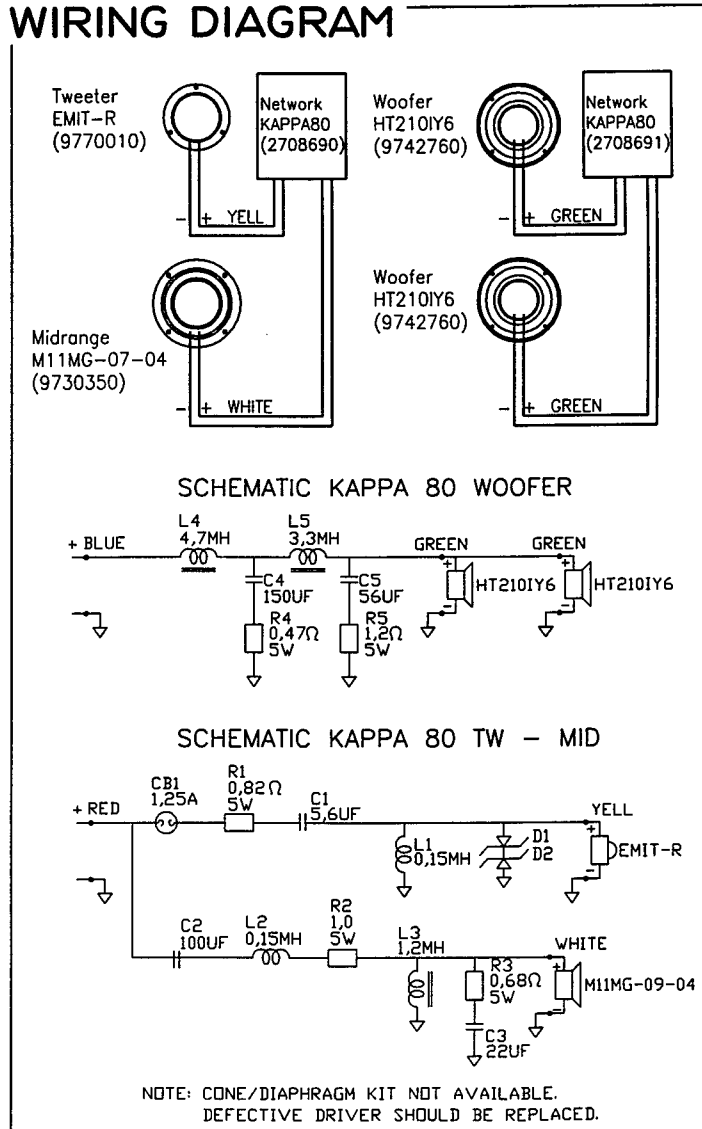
WIRING DIAGRAM

Tweeter EMIT–R (9770010)

Network KAPPA80 (2708690)

– + YELL

Midrange M11MG–07–04 (9730350)

– + WHITE

Woofer HT210IY6 (9742760)

Network KAPPA80 (2708691)

– + GREEN

Woofer HT210IY6 (9742760)

– + GREEN

SCHEMATIC KAPPA 80 WOOFER

+ BLUE

L4 4,7MH

L5 3,3MH

C4 150UF

R4 0,47Ω 5W

C5 56UF

R5 1,2Ω 5W

GREEN

+ HT210IY6

GREEN

+ HT210IY6

SCHEMATIC KAPPA 80 TW – MID

+ RED

CB1 1,25A

R1 0,82Ω 5W

C1 5,6UF

L1 0,15MH

D1 D2

YELL

+ EMIT–R –

C2 100UF

L2 0,15MH

R2 1,0 5W

L3 1,2MH

R3 0,68Ω 5W

C3 22UF

WHITE

+ M11MG–09–04

NOTE: CONE/DIAPHRAGM KIT NOT AVAILABLE. DEFECTIVE DRIVER SHOULD BE REPLACED.